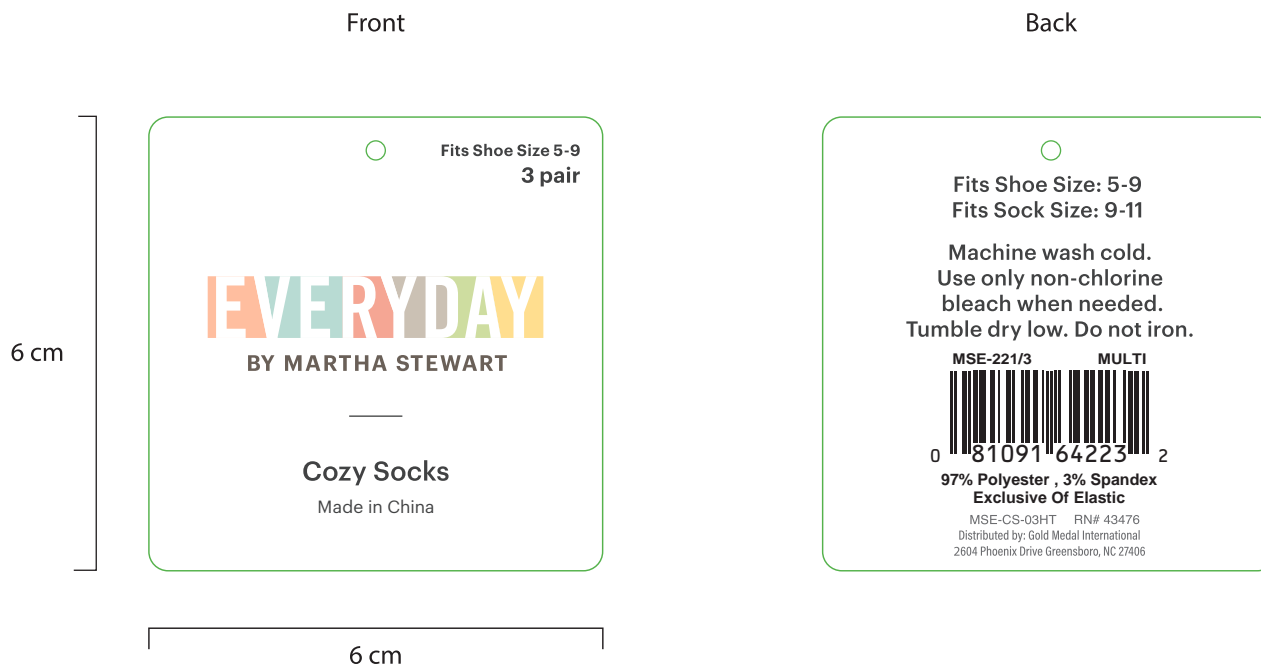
Front

Back

6 cm

Fits Shoe Size 5-9
3 pair

EVERYDAY
BY MARTHA STEWART

Cozy Socks
Made in China

6 cm

Fits Shoe Size: 5-9
Fits Sock Size: 9-11

Machine wash cold.
Use only non-chlorine bleach when needed.
Tumble dry low. Do not iron.

MSE-221/3 MULTI

0 81091 64223 2

97% Polyester , 3% Spandex
Exclusive Of Elastic

MSE-CS-03HT RN# 43476
Distributed by: Gold Medal International
2604 Phoenix Drive Greensboro, NC 27406